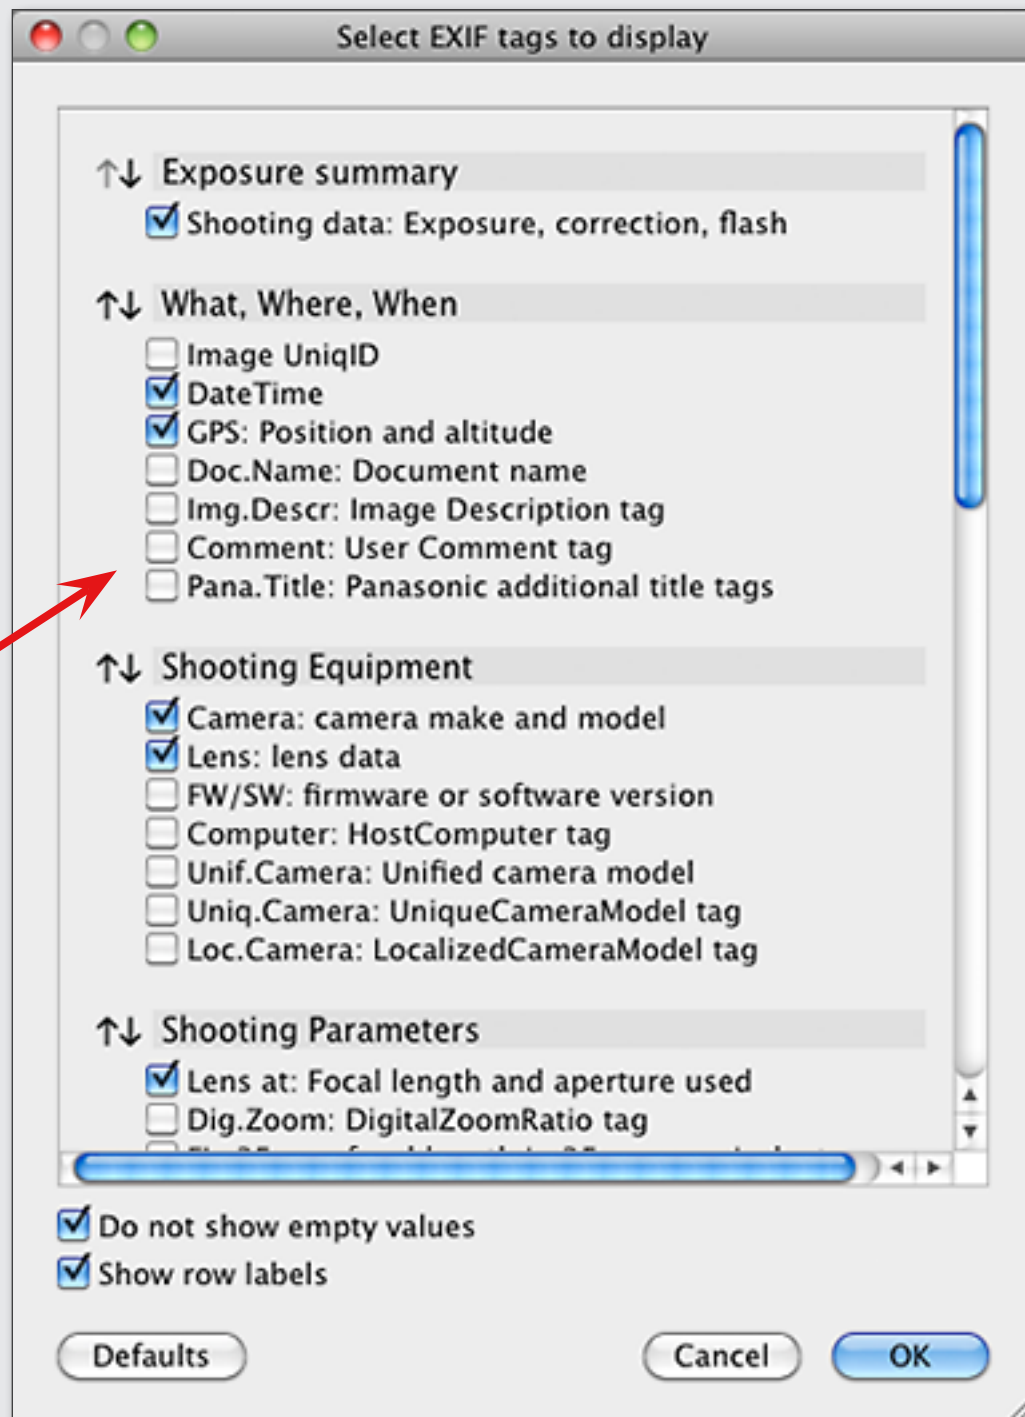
Select EXIF tags to display

↑↓ Exposure summary
Shooting data: Exposure, correction, flash

↑↓ What, Where, When
Image UniqID
DateTime
GPS: Position and altitude
Doc.Name: Document name
Img.Descr: Image Description tag
Comment: User Comment tag
Pana.Title: Panasonic additional title tags

↑↓ Shooting Equipment
Camera: camera make and model
Lens: lens data
FW/SW: firmware or software version
Computer: HostComputer tag
Unif.Camera: Unified camera model
Uniq.Camera: UniqueCameraModel tag
Loc.Camera: LocalizedCameraModel tag

↑↓ Shooting Parameters
Lens at: Focal length and aperture used
Dig.Zoom: DigitalZoomRatio tag
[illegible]

Do not show empty values
Show row labels

Defaults
Cancel
OK